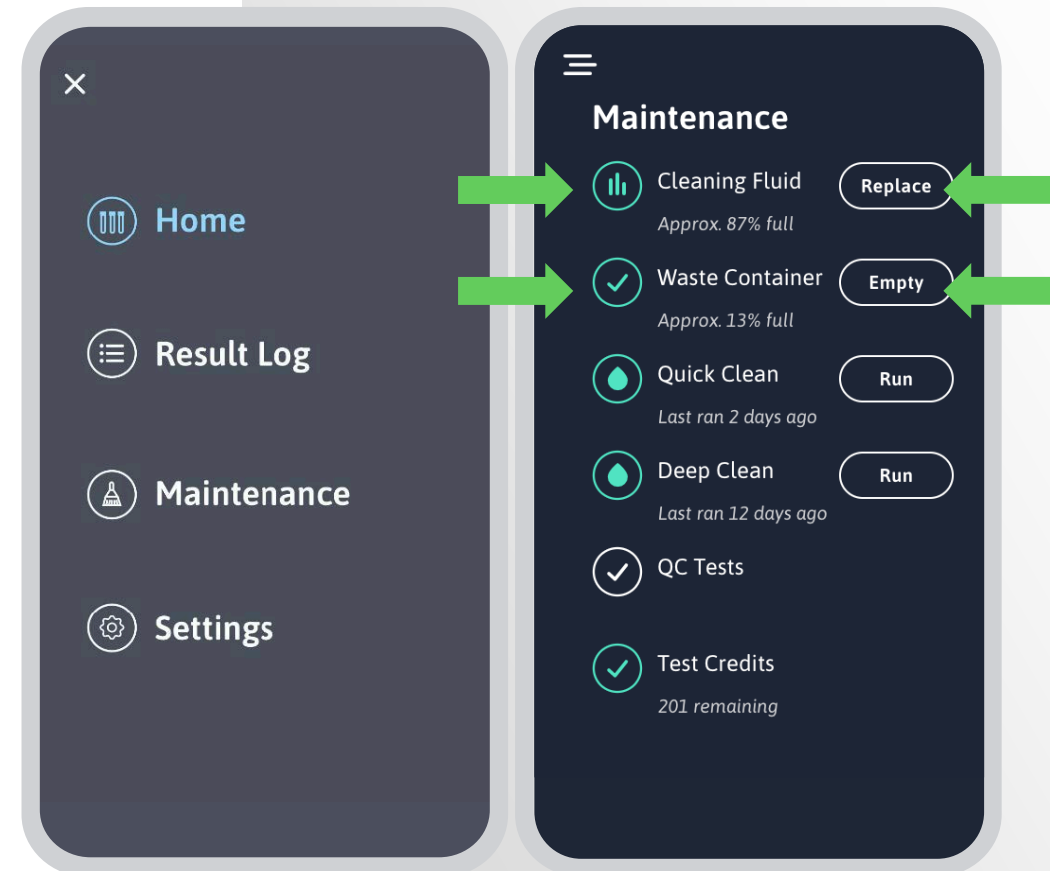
Home

Result Log

Maintenance

Settings

Maintenance

Cleaning Fluid
Approx. 87% full
Replace

Waste Container
Approx. 13% full
Empty

Quick Clean
Last ran 2 days ago
Run

Deep Clean
Last ran 12 days ago
Run

QC Tests

Test Credits
201 remaining